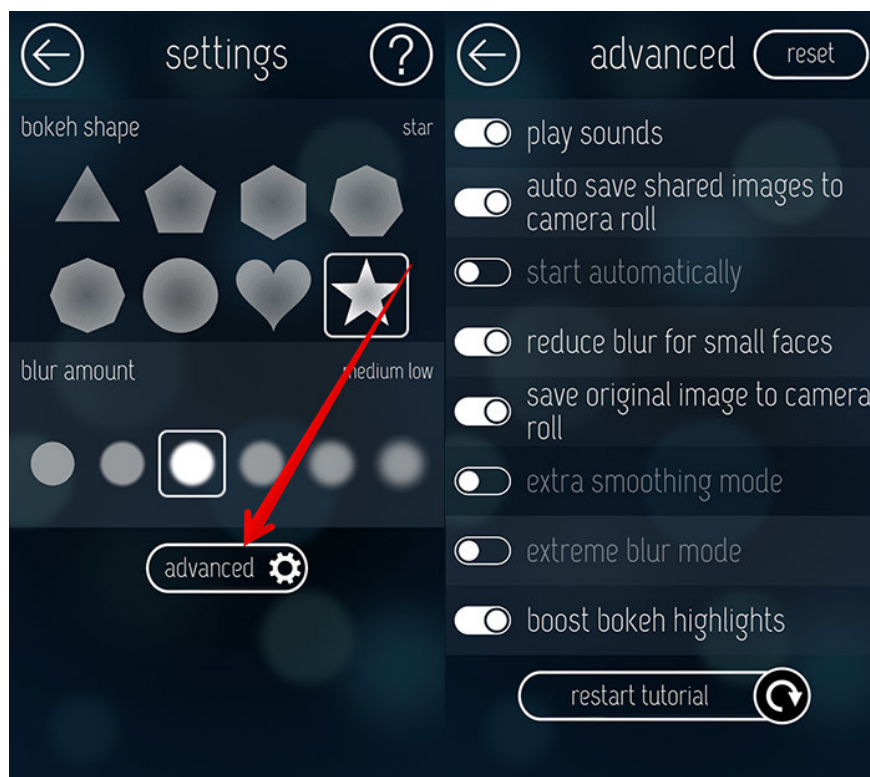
settings

bokeh shape star

blur amount medium low

advanced

advanced reset

play sounds

auto save shared images to camera roll

start automatically

reduce blur for small faces

save original image to camera roll

extra smoothing mode

extreme blur mode

boost bokeh highlights

restart tutorial